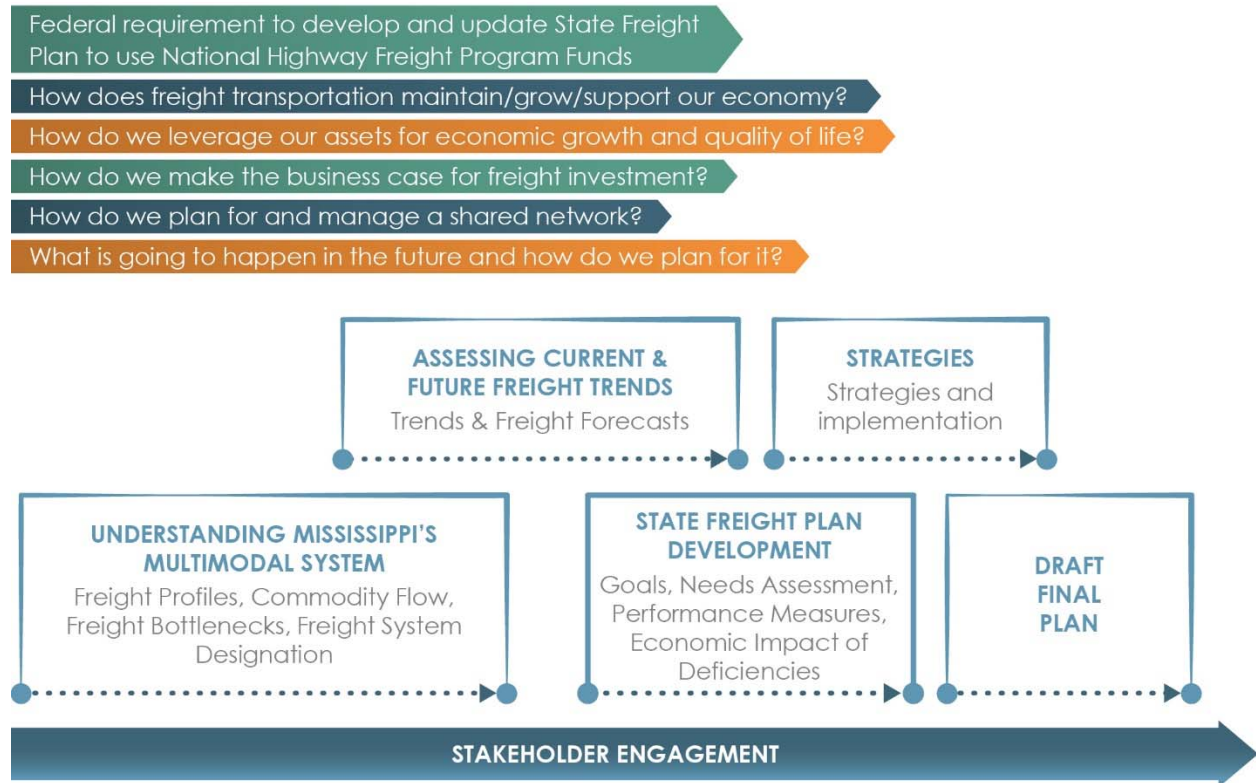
Federal requirement to develop and update State Freight Plan to use National Highway Freight Program Funds

How does freight transportation maintain/grow/support our economy?

How do we leverage our assets for economic growth and quality of life?

How do we make the business case for freight investment?

How do we plan for and manage a shared network?

What is going to happen in the future and how do we plan for it?

ASSESSING CURRENT & FUTURE FREIGHT TRENDS
Trends & Freight Forecasts

STRATEGIES
Strategies and implementation

UNDERSTANDING MISSISSIPPI'S MULTIMODAL SYSTEM
Freight Profiles, Commodity Flow, Freight Bottlenecks, Freight System Designation

STATE FREIGHT PLAN DEVELOPMENT
Goals, Needs Assessment, Performance Measures, Economic Impact of Deficiencies

DRAFT FINAL PLAN

STAKEHOLDER ENGAGEMENT